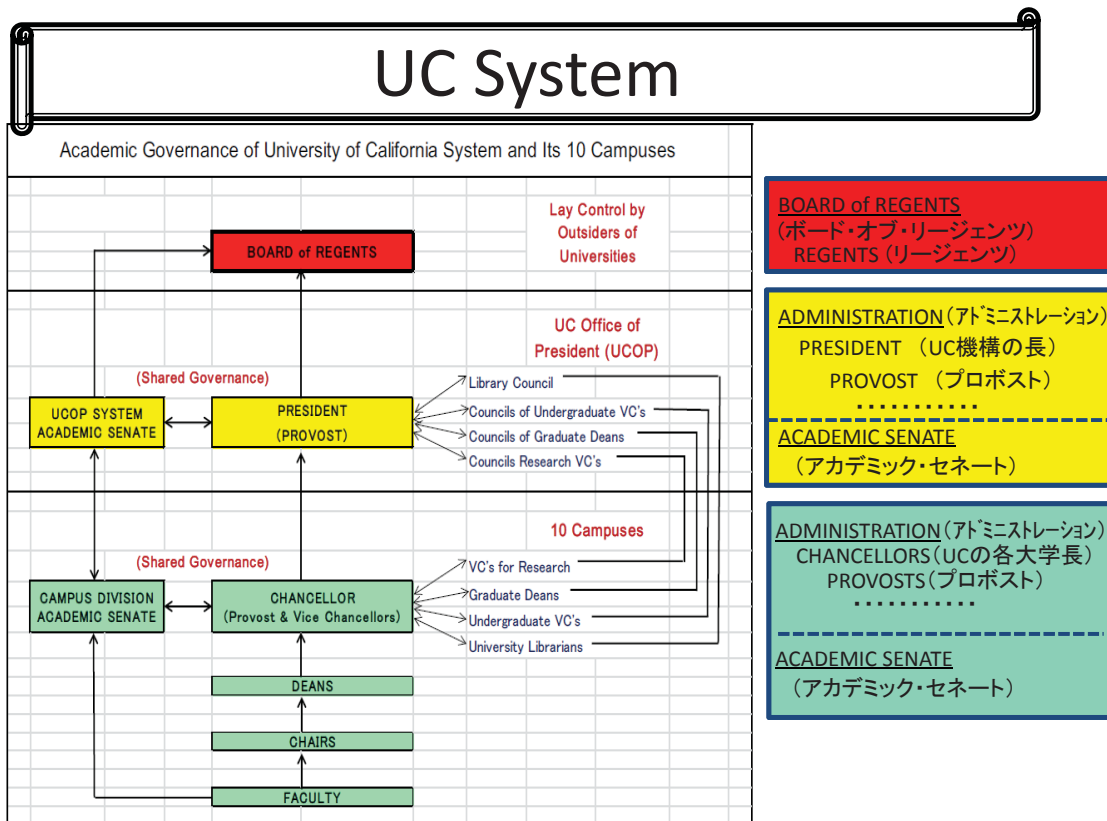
UC System

Academic Governance of University of California System and Its 10 Campuses

BOARD of REGENTS

Lay Control by Outsiders of Universities

UC Office of President (UCOP)

(Shared Governance)

UCOP SYSTEM ACADEMIC SENATE

PRESIDENT (PROVOST)

Library Council
Councils of Undergraduate VC's
Councils of Graduate Deans
Councils Research VC's

10 Campuses

(Shared Governance)

CAMPUS DIVISION ACADEMIC SENATE

CHANCELLOR (Provost & Vice Chancellors)

VC's for Research
Graduate Deans
Undergraduate VC's
University Librarians

DEANS

CHAIRS

FACULTY

BOARD of REGENTS
(ボード・オブ・リージェンツ)
REGENTS (リージェンツ)

ADMINISTRATION (アドミニストレーション)
PRESIDENT (UC機構の長)
PROVOST (プロボスト)
・・・・・・・・・・・
ACADEMIC SENATE
(アカデミック・セネート)

ADMINISTRATION (アドミニストレーション)
CHANCELLORS (UCの各大学長)
PROVOSTS (プロボスト)
・・・・・・・・・・・
ACADEMIC SENATE
(アカデミック・セネート)